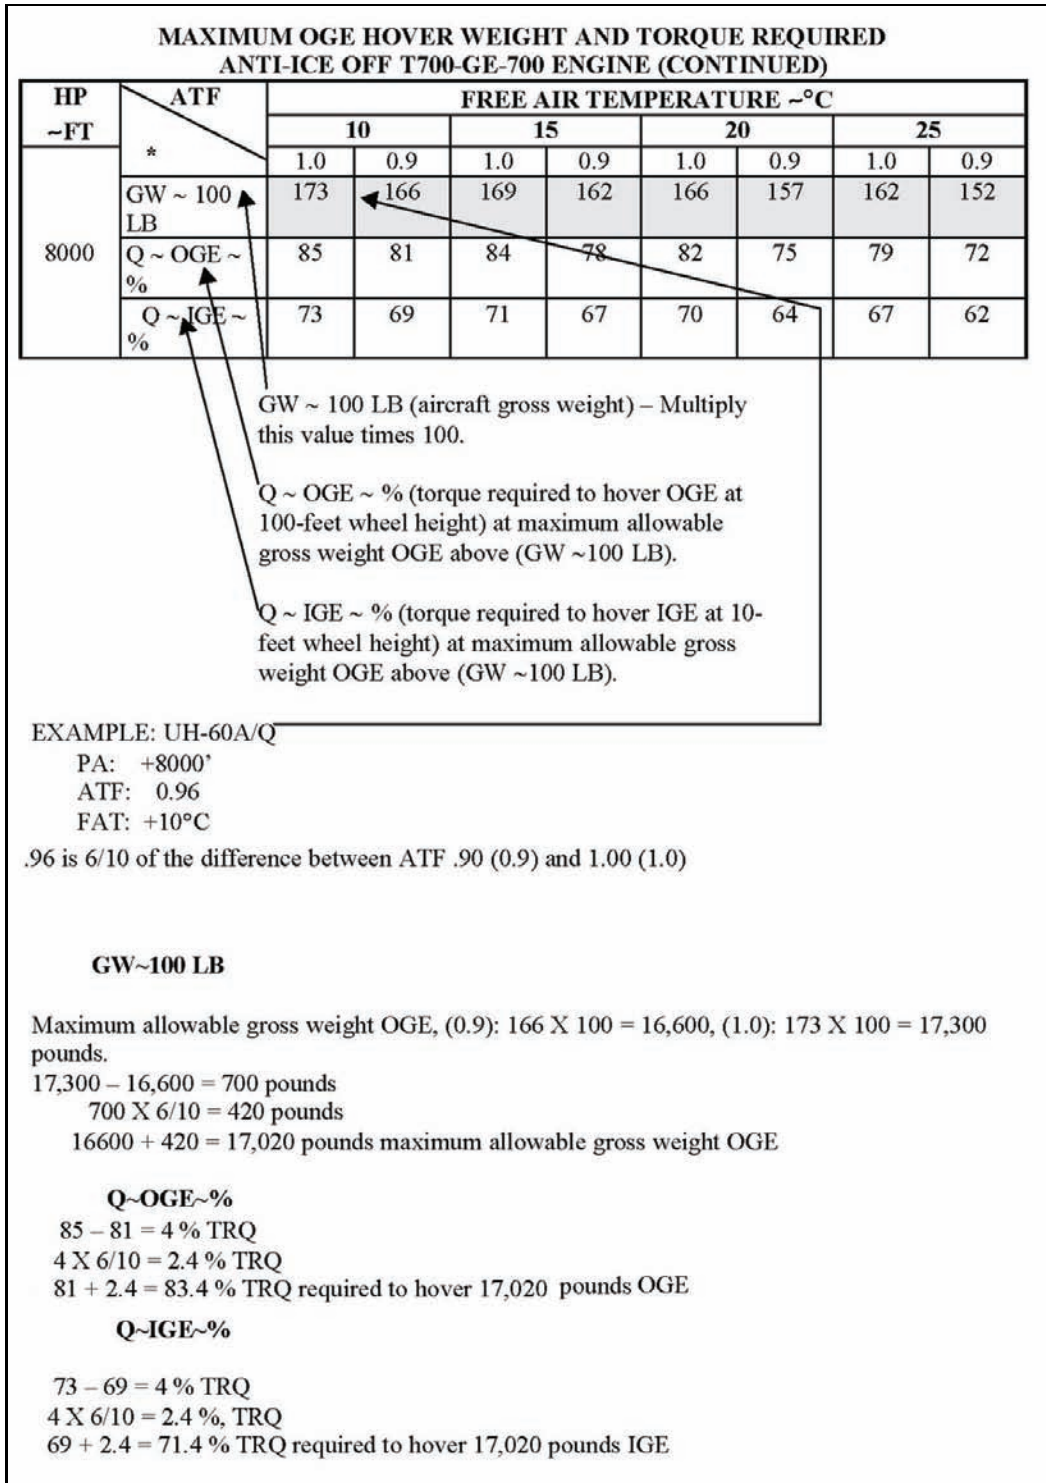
MAXIMUM OGE HOVER WEIGHT AND TORQUE REQUIRED
ANTI-ICE OFF T700-GE-700 ENGINE (CONTINUED)

| HP ~FT | ATF * | 10 | | 15 | | 20 | | 25 | |
|---|---|---|---|---|---|---|---|---|---|
| | | 1.0 | 0.9 | 1.0 | 0.9 | 1.0 | 0.9 | 1.0 | 0.9 |
| 8000 | GW ~ 100 LB | 173 | 166 | 169 | 162 | 166 | 157 | 162 | 152 |
| | Q ~ OGE ~ % | 85 | 81 | 84 | 78 | 82 | 75 | 79 | 72 |
| | Q ~ IGE ~ % | 73 | 69 | 71 | 67 | 70 | 64 | 67 | 62 |

FREE AIR TEMPERATURE ~°C

GW ~ 100 LB (aircraft gross weight) – Multiply this value times 100.

Q ~ OGE ~ % (torque required to hover OGE at 100-feet wheel height) at maximum allowable gross weight OGE above (GW ~100 LB).

Q ~ IGE ~ % (torque required to hover IGE at 10-feet wheel height) at maximum allowable gross weight OGE above (GW ~100 LB).

EXAMPLE: UH-60A/Q
PA: +8000'
ATF: 0.96
FAT: +10°C
.96 is 6/10 of the difference between ATF .90 (0.9) and 1.00 (1.0)

GW~100 LB

Maximum allowable gross weight OGE, (0.9): 166 X 100 = 16,600, (1.0): 173 X 100 = 17,300 pounds.
17,300 – 16,600 = 700 pounds
700 X 6/10 = 420 pounds
16600 + 420 = 17,020 pounds maximum allowable gross weight OGE

Q~OGE~%
85 – 81 = 4 % TRQ
4 X 6/10 = 2.4 % TRQ
81 + 2.4 = 83.4 % TRQ required to hover 17,020 pounds OGE

Q~IGE~%

73 – 69 = 4 % TRQ
4 X 6/10 = 2.4 %, TRQ
69 + 2.4 = 71.4 % TRQ required to hover 17,020 pounds IGE